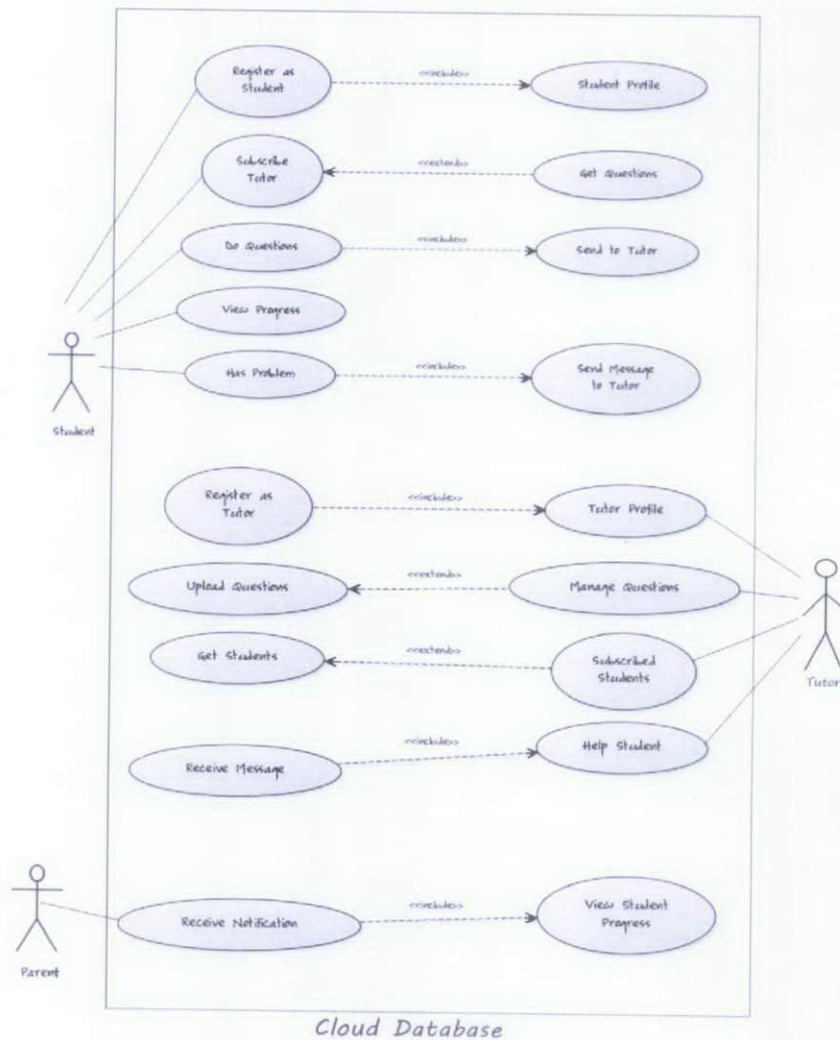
Register as Student
<<include>>
Student Profile

Subscribe Tutor
<<extend>>
Get Questions

Do Questions
<<include>>
Send to Tutor

View Progress

Has Problem
<<extend>>
Send Message to Tutor

Student

Register as Tutor
<<include>>
Tutor Profile

Upload Questions
<<extend>>
Manage Questions

Get Students
<<extend>>
Subscribed Students

Tutor

Receive Message
<<include>>
Help Student

Parent

Receive Notification
<<include>>
View Student Progress

Cloud Database